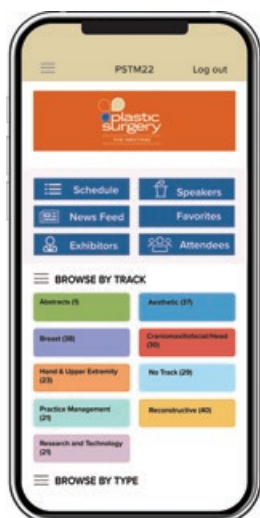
PSTM22

Log out

plastic surgery
THE MEETING

Schedule

Speakers

News Feed

Favorites

Exhibitors

Attendees

BROWSE BY TRACK

Abstracts (1)

Aesthetic (37)

Breast (38)

Craniomaxillofacial/Head (30)

Hand & Upper Extremity (23)

No Track (29)

Practice Management (21)

Reconstructive (40)

Research and Technology (21)

BROWSE BY TYPE